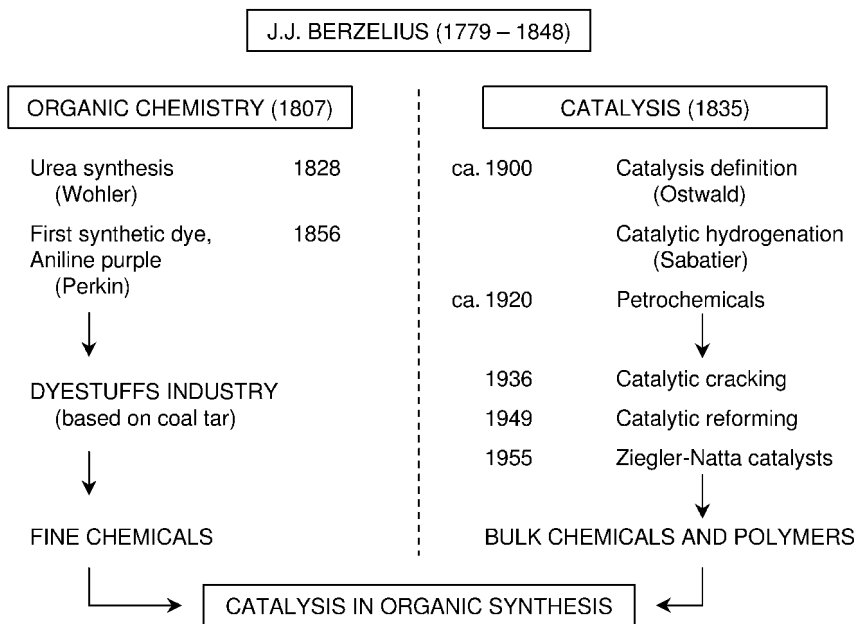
J.J. BERZELIUS (1779 – 1848)

ORGANIC CHEMISTRY (1807)

Urea synthesis (Wohler) 1828

First synthetic dye, Aniline purple (Perkin) 1856

DYESTUFFS INDUSTRY (based on coal tar)

FINE CHEMICALS

CATALYSIS (1835)

ca. 1900 Catalysis definition (Ostwald)

Catalytic hydrogenation (Sabatier)

ca. 1920 Petrochemicals

1936 Catalytic cracking

1949 Catalytic reforming

1955 Ziegler-Natta catalysts

BULK CHEMICALS AND POLYMERS

CATALYSIS IN ORGANIC SYNTHESIS